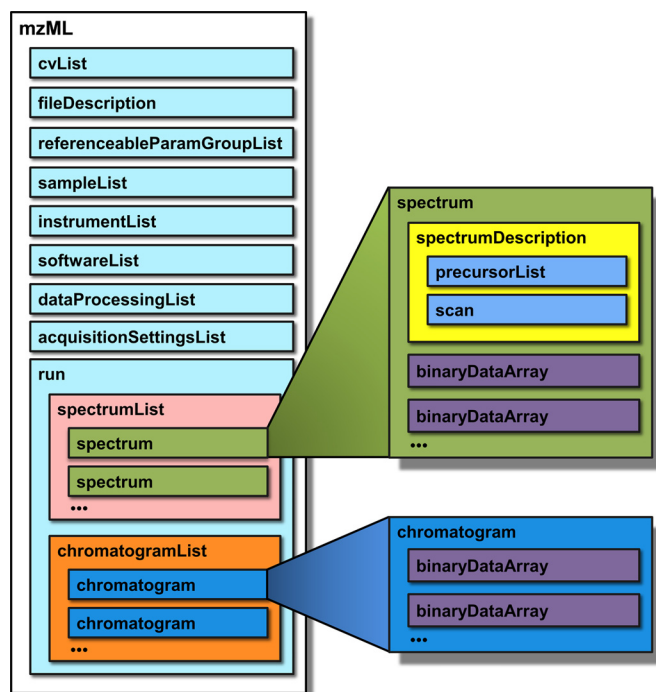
mzML

cvList

fileDescription

referenceableParamGroupList

sampleList

instrumentList

softwareList

dataProcessingList

acquisitionSettingsList

run

spectrumList

spectrum

spectrum

•••

chromatogramList

chromatogram

chromatogram

•••

spectrum

spectrumDescription

precursorList

scan

binaryDataArray

binaryDataArray

•••

chromatogram

binaryDataArray

binaryDataArray

•••